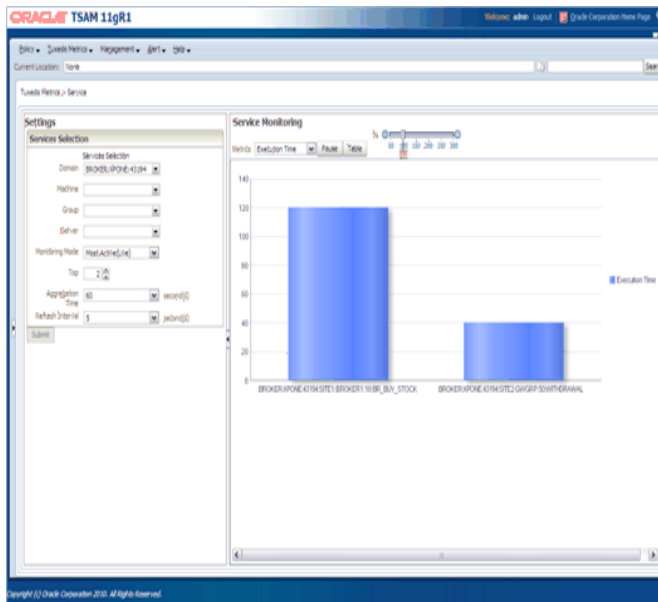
ORACLE TSAM 11gR1

Welcome: admin Logout Oracle Corporation Home Page

Policy Tuxedo Metrics Management Alert Help

Current Location: None

Search

Tuxedo Metrics > Service

Settings

Services Selection

Services Selection

Domain BROKER(APONE:42184)

Machine

Group

Server

Monitoring Mode Most Active(Live)

Top 2

Aggregation Time 60 second(s)

Refresh Interval 5 second(s)

Submit

Service Monitoring

Metrics Execution Time Pause Table

5s 50 100 150 200 250 300

140

120

100

80

60

40

20

0

BROKER:APONE:42184:SITE1:BROKER1:10:BR_BUY_STOCK

BROKER:APONE:42184:SITE2:GWGRP:50:WITHDRAWAL

Execution Time

Copyright (c) Oracle Corporation 2010. All Rights Reserved.